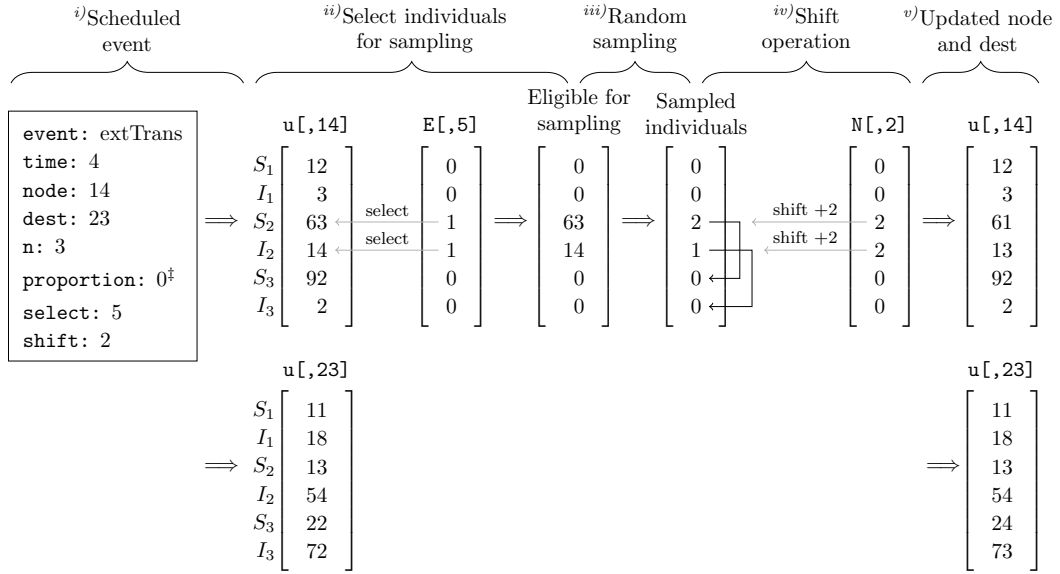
$^{i)}$Scheduled event

$^{ii)}$Select individuals for sampling

$^{iii)}$Random sampling

$^{iv)}$Shift operation

$^{v)}$Updated node and dest

event: extTrans
time: 4
node: 14
dest: 23
n: 3
proportion: $0^{\ddagger}$
select: 5
shift: 2

$\Longrightarrow$

u[,14]

$\begin{matrix} S_1 \\ I_1 \\ S_2 \\ I_2 \\ S_3 \\ I_3 \end{matrix} \begin{bmatrix} 12 \\ 3 \\ 63 \\ 14 \\ 92 \\ 2 \end{bmatrix}$

select

select

E[,5]

$\begin{bmatrix} 0 \\ 0 \\ 1 \\ 1 \\ 0 \\ 0 \end{bmatrix}$

$\Longrightarrow$

Eligible for sampling

$\begin{bmatrix} 0 \\ 0 \\ 63 \\ 14 \\ 0 \\ 0 \end{bmatrix}$

$\Longrightarrow$

Sampled individuals

$\begin{bmatrix} 0 \\ 0 \\ 2 \\ 1 \\ 0 \\ 0 \end{bmatrix}$

shift +2

shift +2

N[,2]

$\begin{bmatrix} 0 \\ 0 \\ 2 \\ 2 \\ 0 \\ 0 \end{bmatrix}$

$\Longrightarrow$

u[,14]

$\begin{bmatrix} 12 \\ 3 \\ 61 \\ 13 \\ 92 \\ 2 \end{bmatrix}$

u[,23]

$\Longrightarrow$ $\begin{matrix} S_1 \\ I_1 \\ S_2 \\ I_2 \\ S_3 \\ I_3 \end{matrix} \begin{bmatrix} 11 \\ 18 \\ 13 \\ 54 \\ 22 \\ 72 \end{bmatrix}$

u[,23]

$\Longrightarrow$ $\begin{bmatrix} 11 \\ 18 \\ 13 \\ 54 \\ 24 \\ 73 \end{bmatrix}$